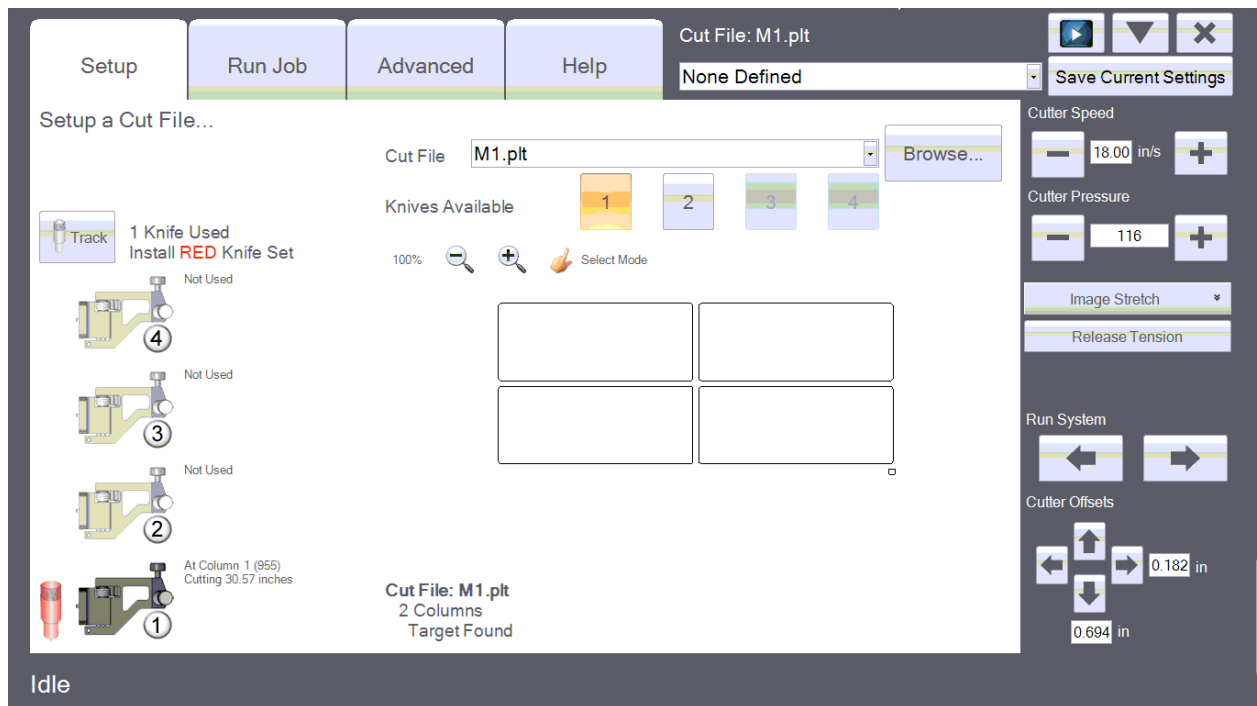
Setup
Run Job
Advanced
Help

Cut File: M1.plt
None Defined
Save Current Settings

Setup a Cut File...

Cut File M1.plt
Browse...

Knives Available 1 2 3 4

Track
1 Knife Used
Install RED Knife Set

100%
Select Mode

Not Used
4
Not Used
3
Not Used
2
At Column 1 (955)
Cutting 30.57 inches
1

Cut File: M1.plt
2 Columns
Target Found

Cutter Speed
18.00 in/s
Cutter Pressure
116
Image Stretch
Release Tension
Run System
Cutter Offsets
0.182 in
0.694 in

Idle